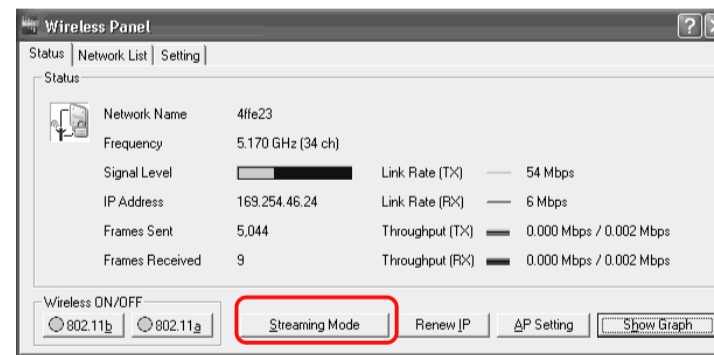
Wireless Panel

Status | Network List | Setting

Status

Network Name 4ffe23
Frequency 5.170 GHz (34 ch)
Signal Level
IP Address 169.254.46.24
Frames Sent 5,044
Frames Received 9

Link Rate (TX) 54 Mbps
Link Rate (RX) 6 Mbps
Throughput (TX) 0.000 Mbps / 0.002 Mbps
Throughput (RX) 0.000 Mbps / 0.002 Mbps

Wireless ON/OFF
802.11b 802.11a

Streaming Mode
Renew IP
AP Setting
Show Graph